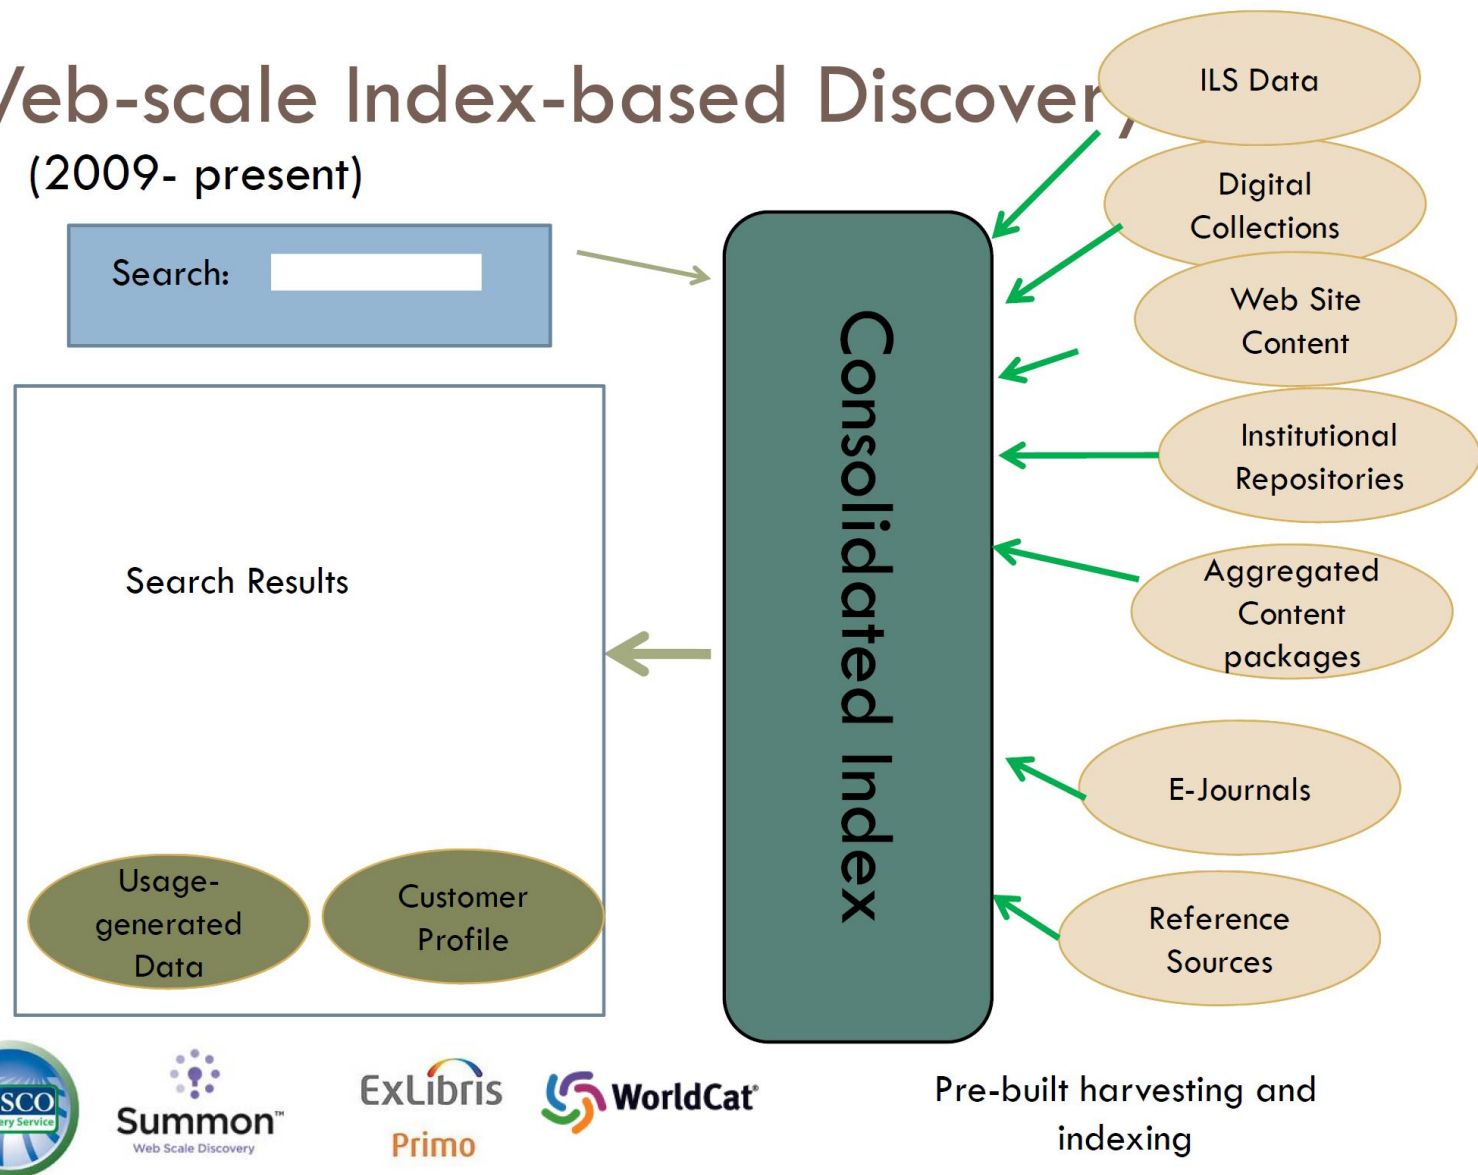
/eb-scale Index-based Discover

(2009- present)

Search:

Search Results

Usage-generated Data

Customer Profile

Consolidated Index

ILS Data

Digital Collections

Web Site Content

Institutional Repositories

Aggregated Content packages

E-Journals

Reference Sources

SCO
ery Service

Summon™
Web Scale Discovery

ExLibris
Primo

WorldCat®

Pre-built harvesting and indexing